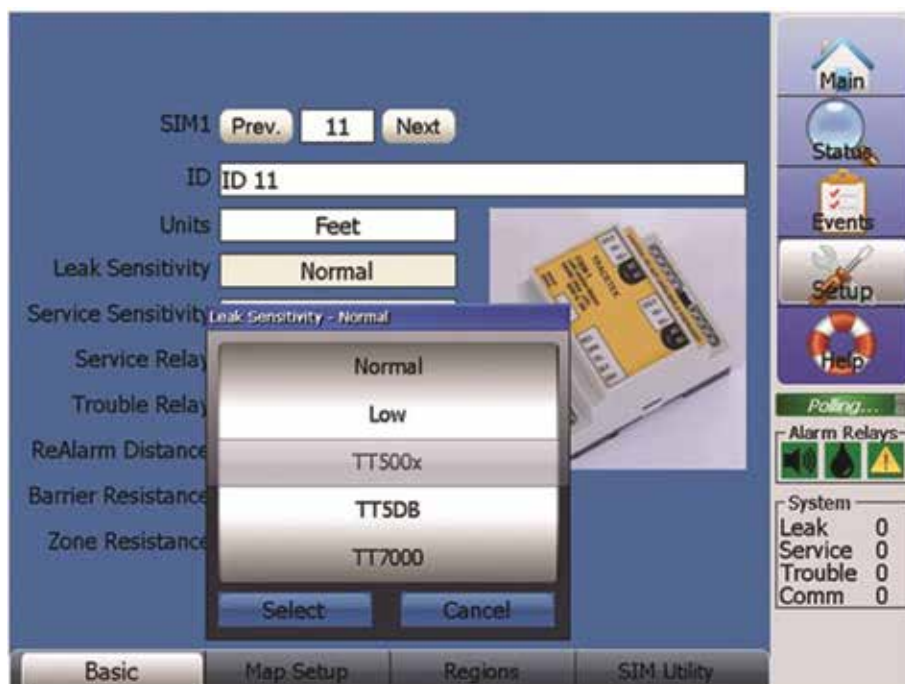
SIM1 Prev. 11 Next

ID ID 11

Units Feet

Leak Sensitivity Normal

Service Sensitivity

Service Relay

Trouble Relay

ReAlarm Distance

Barrier Resistance

Zone Resistance

Leak Sensitivity - Normal

Normal

Low

TT500x

TT5DB

TT7000

Select

Cancel

Main

Status

Events

Setup

Help

Polling...

Alarm Relays

System

Leak 0

Service 0

Trouble 0

Comm 0

Basic

Map Setup

Regions

SIM Utility